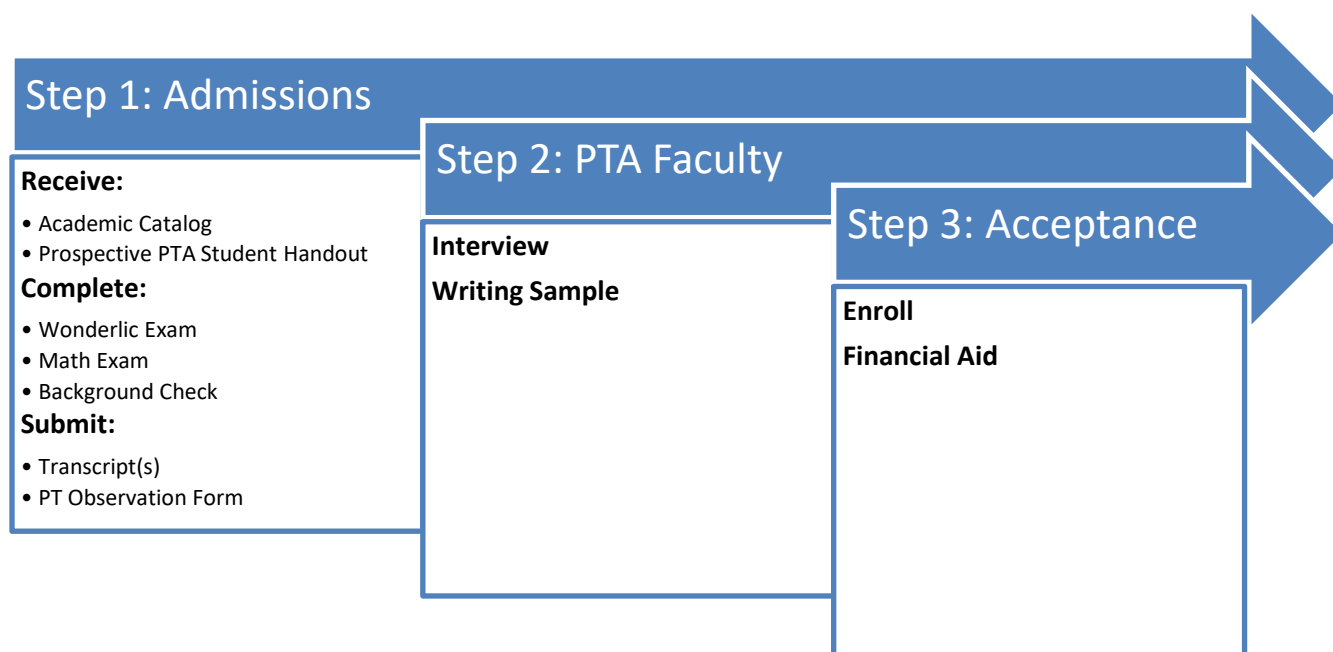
Step 1: Admissions

Receive:

• Academic Catalog
• Prospective PTA Student Handout

Complete:

• Wonderlic Exam
• Math Exam
• Background Check

Submit:

• Transcript(s)
• PT Observation Form

Step 2: PTA Faculty

Interview

Writing Sample

Step 3: Acceptance

Enroll

Financial Aid